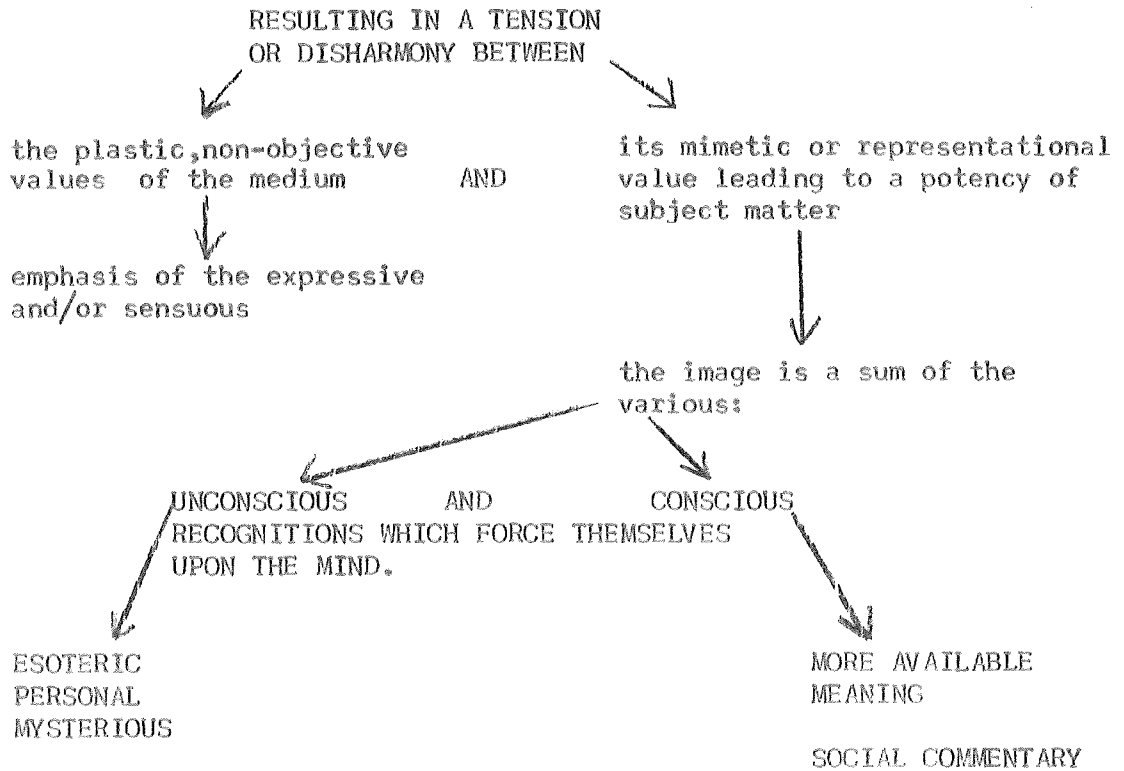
RESULTING IN A TENSION OR DISHARMONY BETWEEN

the plastic,non-objective values of the medium

AND

its mimetic or representational value leading to a potency of subject matter

emphasis of the expressive and/or sensuous

the image is a sum of the various:

UNCONSCIOUS AND CONSCIOUS RECOGNITIONS WHICH FORCE THEMSELVES UPON THE MIND.

ESOTERIC
PERSONAL
MYSTERIOUS

MORE AVAILABLE MEANING

SOCIAL COMMENTARY